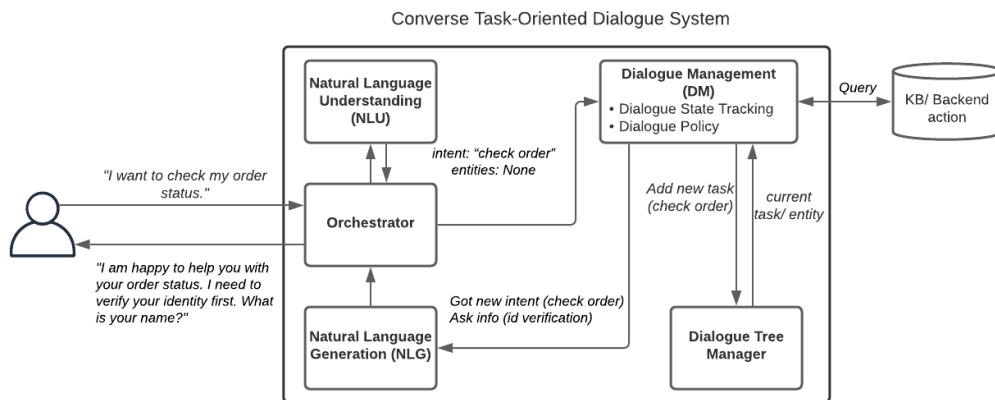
Converse Task-Oriented Dialogue System

Natural Language Understanding (NLU)

Dialogue Management (DM)
• Dialogue State Tracking
• Dialogue Policy

Query

KB/ Backend action

intent: "check order"
entities: None

"I want to check my order status."

Orchestrator

Add new task (check order)

current task/ entity

"I am happy to help you with your order status. I need to verify your identity first. What is your name?"

Got new intent (check order)
Ask info (id verification)

Natural Language Generation (NLG)

Dialogue Tree Manager